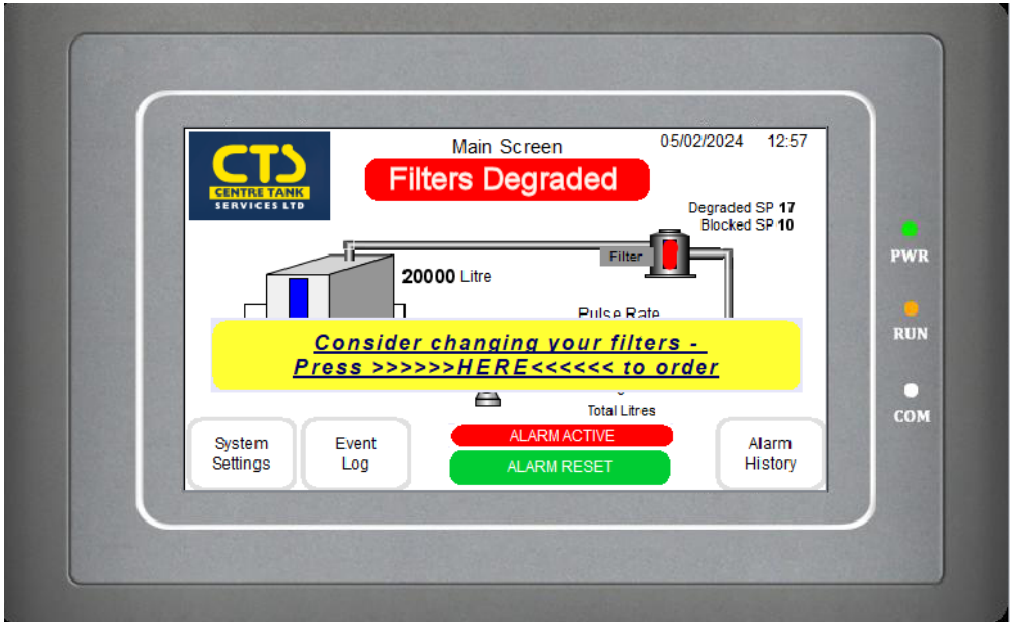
CTS
CENTRE TANK
SERVICES LTD

Main Screen

05/02/2024 12:57

Filters Degraded

Degraded SP **17**
Blocked SP **10**

Filter

**20000** Litre

Pulse Rate

Consider changing your filters -
Press >>>>>>HERE<<<<<< to order

Total Litres

System Settings

Event Log

ALARM ACTIVE

ALARM RESET

Alarm History

PWR

RUN

COM